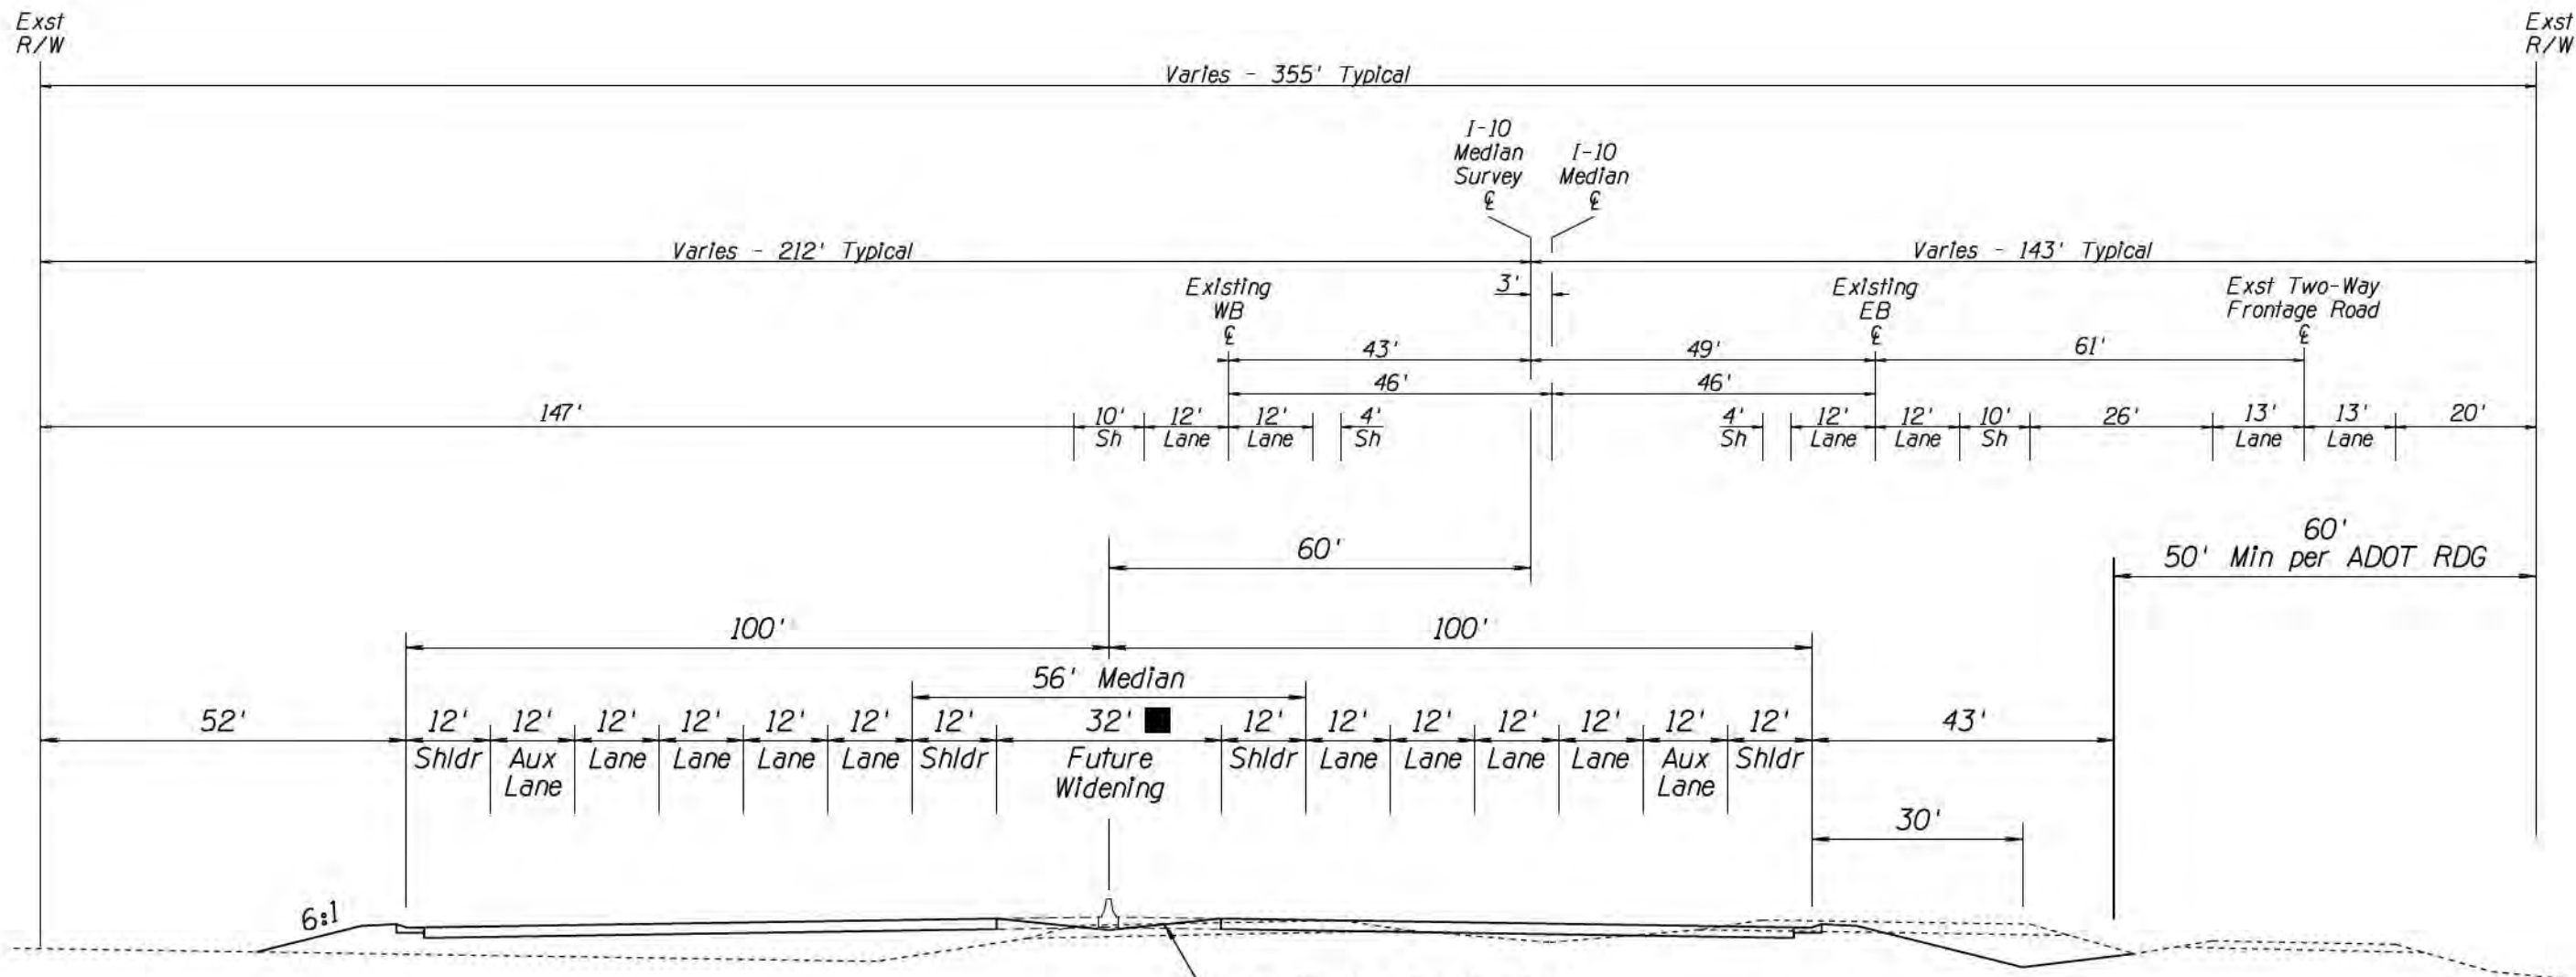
Exst R/W

Exst R/W

Varies - 355' Typical

I-10 Median Survey ℄

I-10 Median ℄

Varies - 212' Typical

Varies - 143' Typical

Existing WB ℄

3'

Existing EB ℄

Exst Two-Way Frontage Road ℄

43'

49'

61'

46'

46'

147'

10' Sh

12' Lane

12' Lane

4' Sh

4' Sh

12' Lane

12' Lane

10' Sh

26'

13' Lane

13' Lane

20'

60'

60'
50' Min per ADOT RDG

100'

100'

56' Median

52'

12' Shldr

12' Aux Lane

12' Lane

12' Lane

12' Lane

12' Lane

12' Shldr

32' ■ Future Widening

12' Shldr

12' Lane

12' Lane

12' Lane

12' Lane

12' Aux Lane

12' Shldr

43'

30'

6:1